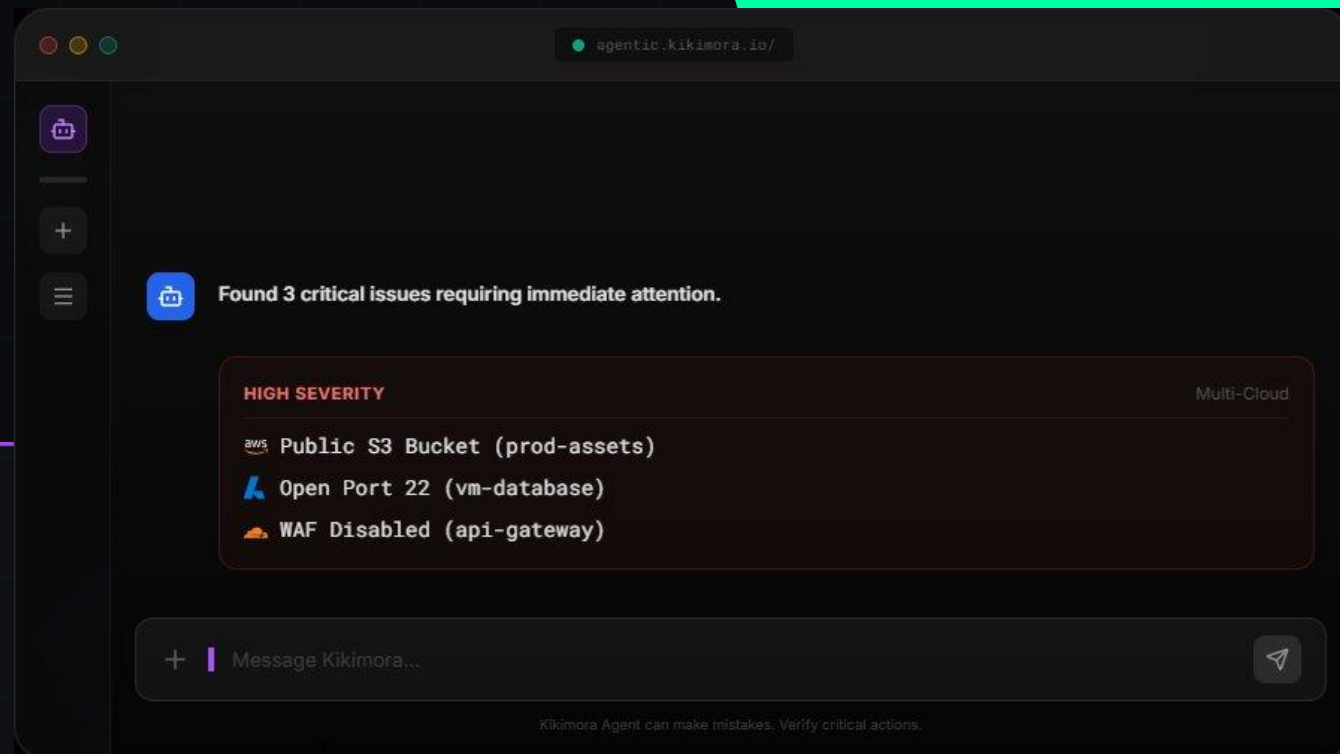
agentic.kikimora.io/

+

Found 3 critical issues requiring immediate attention.

HIGH SEVERITY

Multi-Cloud

aws Public S3 Bucket (prod-assets)

Open Port 22 (vm-database)

WAF Disabled (api-gateway)

+ Message Kikimora...

Kikimora Agent can make mistakes. Verify critical actions.